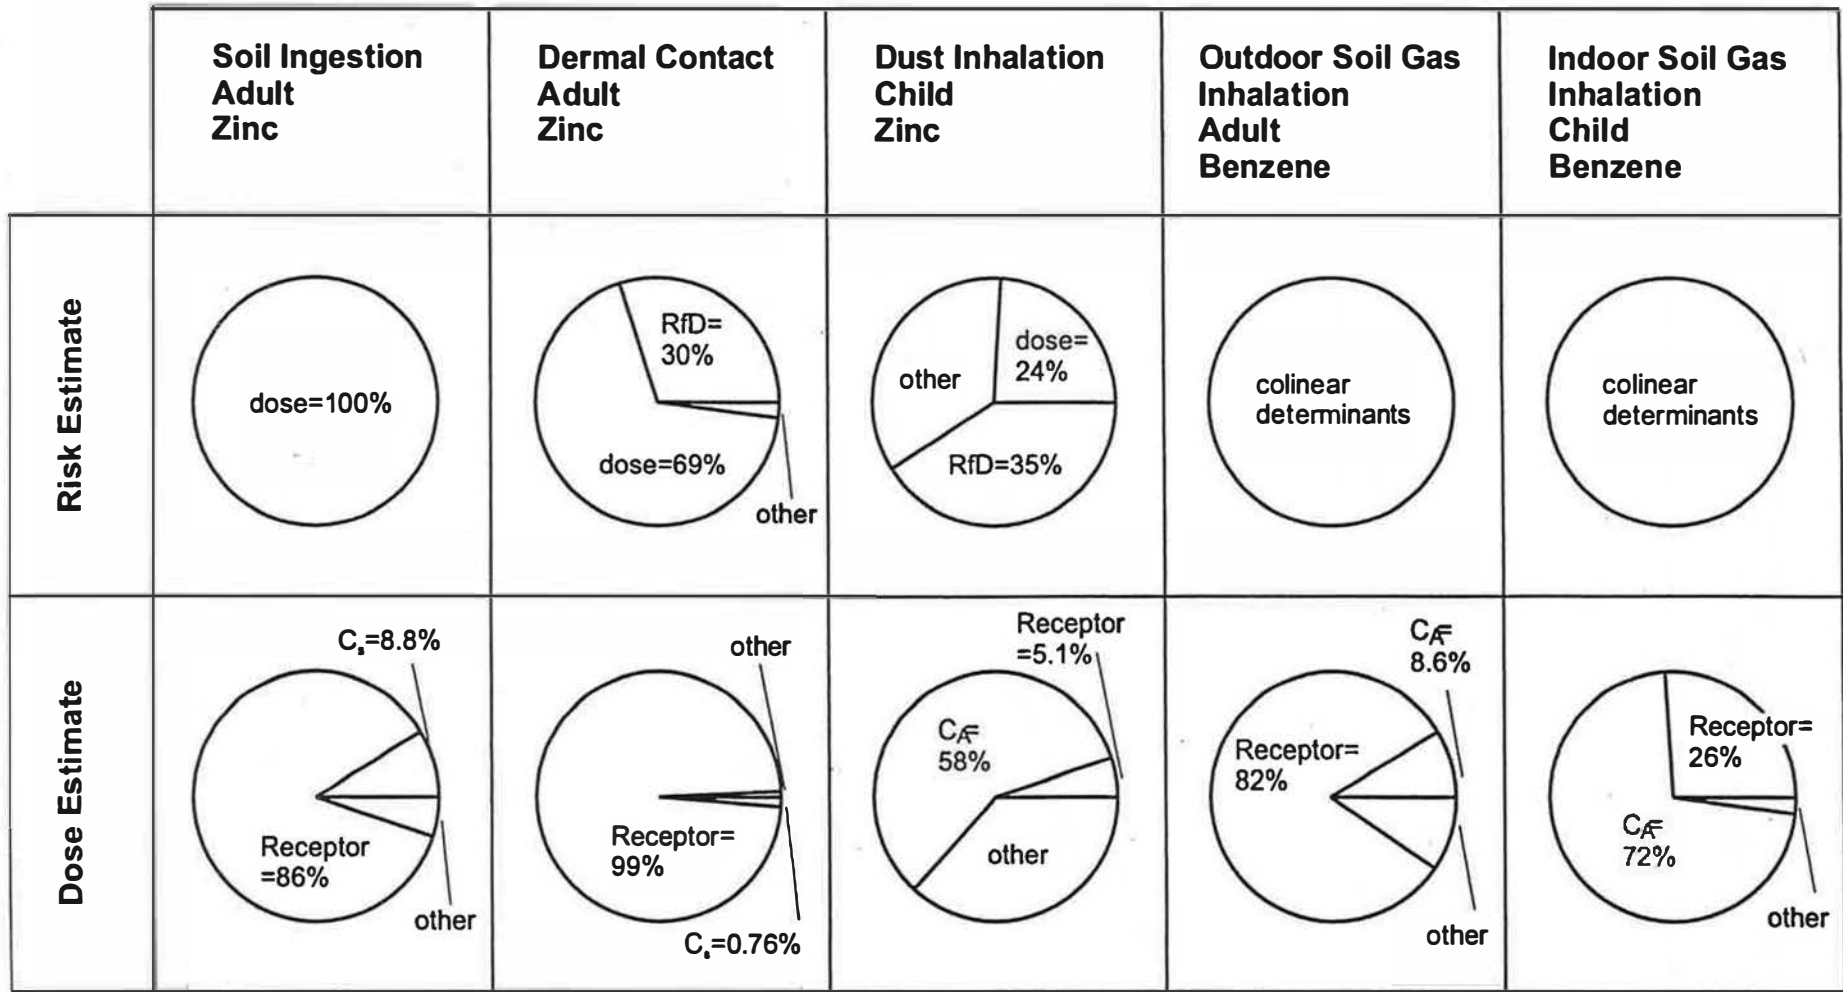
| | Soil Ingestion Adult Zinc | Dermal Contact Adult Zinc | Dust Inhalation Child Zinc | Outdoor Soil Gas Inhalation Adult Benzene | Indoor Soil Gas Inhalation Child Benzene |
|---|---|---|---|---|---|
| Risk Estimate | dose=100% | RfD= 30% dose=69% other | dose= 24% other RfD=35% | colinear determinants | colinear determinants |
| Dose Estimate | $C_s$=8.8% Receptor =86% other | other Receptor= 99% $C_s$=0.76% | Receptor =5.1% $C_A$= 58% other | $C_A$= 8.6% Receptor= 82% other | Receptor= 26% $C_A$= 72% other |